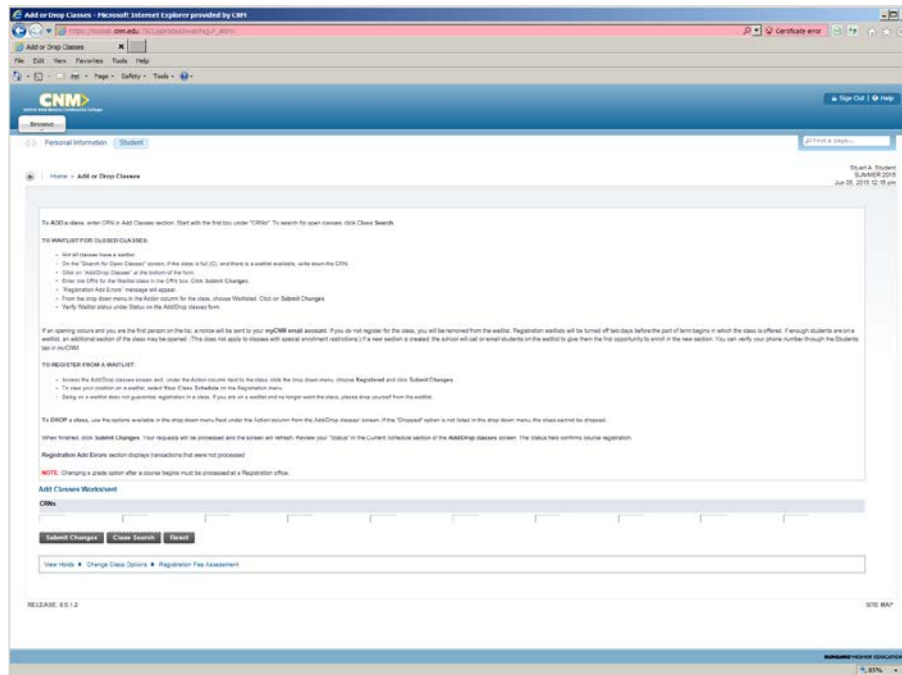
Add or Drop Classes - Microsoft Internet Explorer provided by CNM

https://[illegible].cnm.edu/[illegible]

Certificate error

Add or Drop Classes

File Edit View Favorites Tools Help

Page Safety Tools

CNM

Sign Out | Help

Browse

Personal Information Student

Find a page...

Home > Add or Drop Classes

Stuart A. Student
SUMMER 2015
Jun 05, 2015 12:15 pm

To ADD a class, enter CRN in Add Classes section. Start with the first box under "CRNs". To search for open classes, click Class Search.

TO WAITLIST FOR CLOSED CLASSES:

- Not all classes have a waitlist.
- On the "Search for Open Classes" screen, if the class is full (C), and there is a waitlist available, write down the CRN.
- Click on "Add/Drop Classes" at the bottom of the form.
- Enter the CRN for the Waitlist class in the CRN box. Click Submit Changes.
- "Registration Add Errors" message will appear.
- From the drop down menu in the Action column for the class, choose Waitlisted. Click on Submit Changes.
- Verify Waitlist status under Status on the Add/Drop classes form.

If an opening occurs and you are the first person on the list, a notice will be sent to your myCNM email account. If you do not register for the class, you will be removed from the waitlist. Registration waitlists will be turned off two days before the part of term begins in which the class is offered. If enough students are on a waitlist, an additional section of the class may be opened. (This does not apply to classes with special enrollment restrictions.) If a new section is created, the school will call or email students on the waitlist to give them the first opportunity to enroll in the new section. You can verify your phone number through the Students tab in myCNM.

TO REGISTER FROM A WAITLIST:

- Access the Add/Drop classes screen and, under the Action column next to the class, click the drop down menu, choose Registered and click Submit Changes.
- To view your position on a waitlist, select Your Class Schedule on the Registration menu.
- Being on a waitlist does not guarantee registration in a class. If you are on a waitlist and no longer want the class, please drop yourself from the waitlist.

To DROP a class, use the options available in the drop down menu field under the Action column from the Add/Drop classes' screen. If the "Dropped" option is not listed in the drop down menu, the class cannot be dropped.

When finished, click Submit Changes. Your requests will be processed and the screen will refresh. Review your "Status" in the Current Schedule section of the Add/Drop classes screen. The Status field confirms course registration.

Registration Add Errors section displays transactions that were not processed.

NOTE: Changing a grade option after a course begins must be processed at a Registration office.

Add Classes Worksheet

CRNs

Submit Changes Class Search Reset

View Holds | Change Class Options | Registration Fee Assessment

RELEASE: 8.5.1.2

SITE MAP

SUNGARD HIGHER EDUCATION

85%